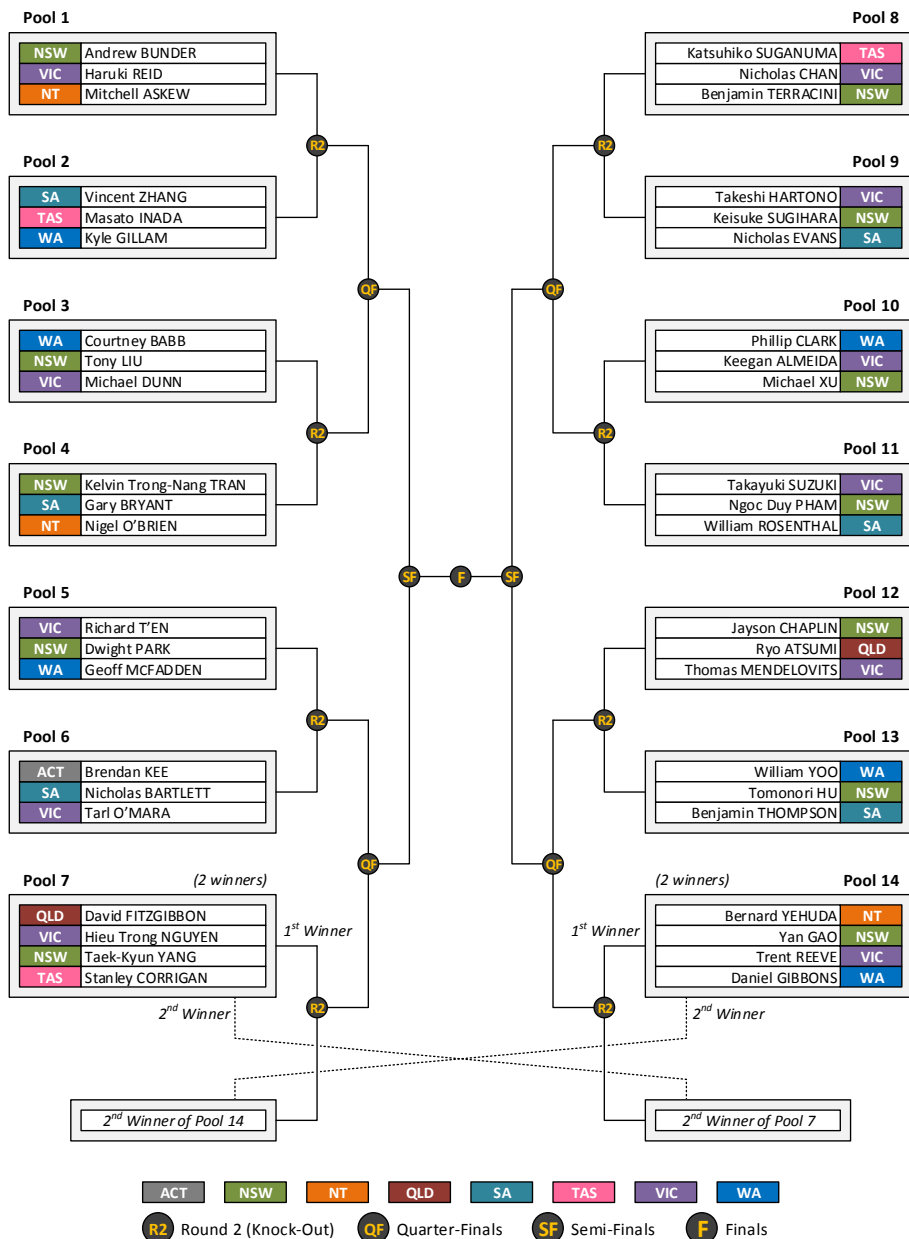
Pool 1

| NSW | Andrew BUNDER |
|---|---|
| VIC | Haruki REID |
| NT | Mitchell ASKEW |

Pool 2

| SA | Vincent ZHANG |
|---|---|
| TAS | Masato INADA |
| WA | Kyle GILLAM |

Pool 3

| WA | Courtney BABB |
|---|---|
| NSW | Tony LIU |
| VIC | Michael DUNN |

Pool 4

| NSW | Kelvin Trong-Nang TRAN |
|---|---|
| SA | Gary BRYANT |
| NT | Nigel O'BRIEN |

Pool 5

| VIC | Richard T'EN |
|---|---|
| NSW | Dwight PARK |
| WA | Geoff MCFADDEN |

Pool 6

| ACT | Brendan KEE |
|---|---|
| SA | Nicholas BARTLETT |
| VIC | Tarl O'MARA |

Pool 7 (2 winners)

| QLD | David FITZGIBBON |
|---|---|
| VIC | Hieu Trong NGUYEN |
| NSW | Taek-Kyun YANG |
| TAS | Stanley CORRIGAN |

$1^{st}$ Winner

$2^{nd}$ Winner

$2^{nd}$ Winner of Pool 14

R2 R2 R2 R2 QF QF SF F SF QF QF R2 R2 R2 R2

Pool 8

| Katsuhiko SUGANUMA | TAS |
|---|---|
| Nicholas CHAN | VIC |
| Benjamin TERRACINI | NSW |

Pool 9

| Takeshi HARTONO | VIC |
|---|---|
| Keisuke SUGIHARA | NSW |
| Nicholas EVANS | SA |

Pool 10

| Phillip CLARK | WA |
|---|---|
| Keegan ALMEIDA | VIC |
| Michael XU | NSW |

Pool 11

| Takayuki SUZUKI | VIC |
|---|---|
| Ngoc Duy PHAM | NSW |
| William ROSENTHAL | SA |

Pool 12

| Jayson CHAPLIN | NSW |
|---|---|
| Ryo ATSUMI | QLD |
| Thomas MENDELOVITS | VIC |

Pool 13

| William YOO | WA |
|---|---|
| Tomonori HU | NSW |
| Benjamin THOMPSON | SA |

(2 winners) Pool 14

| Bernard YEHUDA | NT |
|---|---|
| Yan GAO | NSW |
| Trent REEVE | VIC |
| Daniel GIBBONS | WA |

$1^{st}$ Winner

$2^{nd}$ Winner

$2^{nd}$ Winner of Pool 7

ACT NSW NT QLD SA TAS VIC WA

R2 Round 2 (Knock-Out) QF Quarter-Finals SF Semi-Finals F Finals